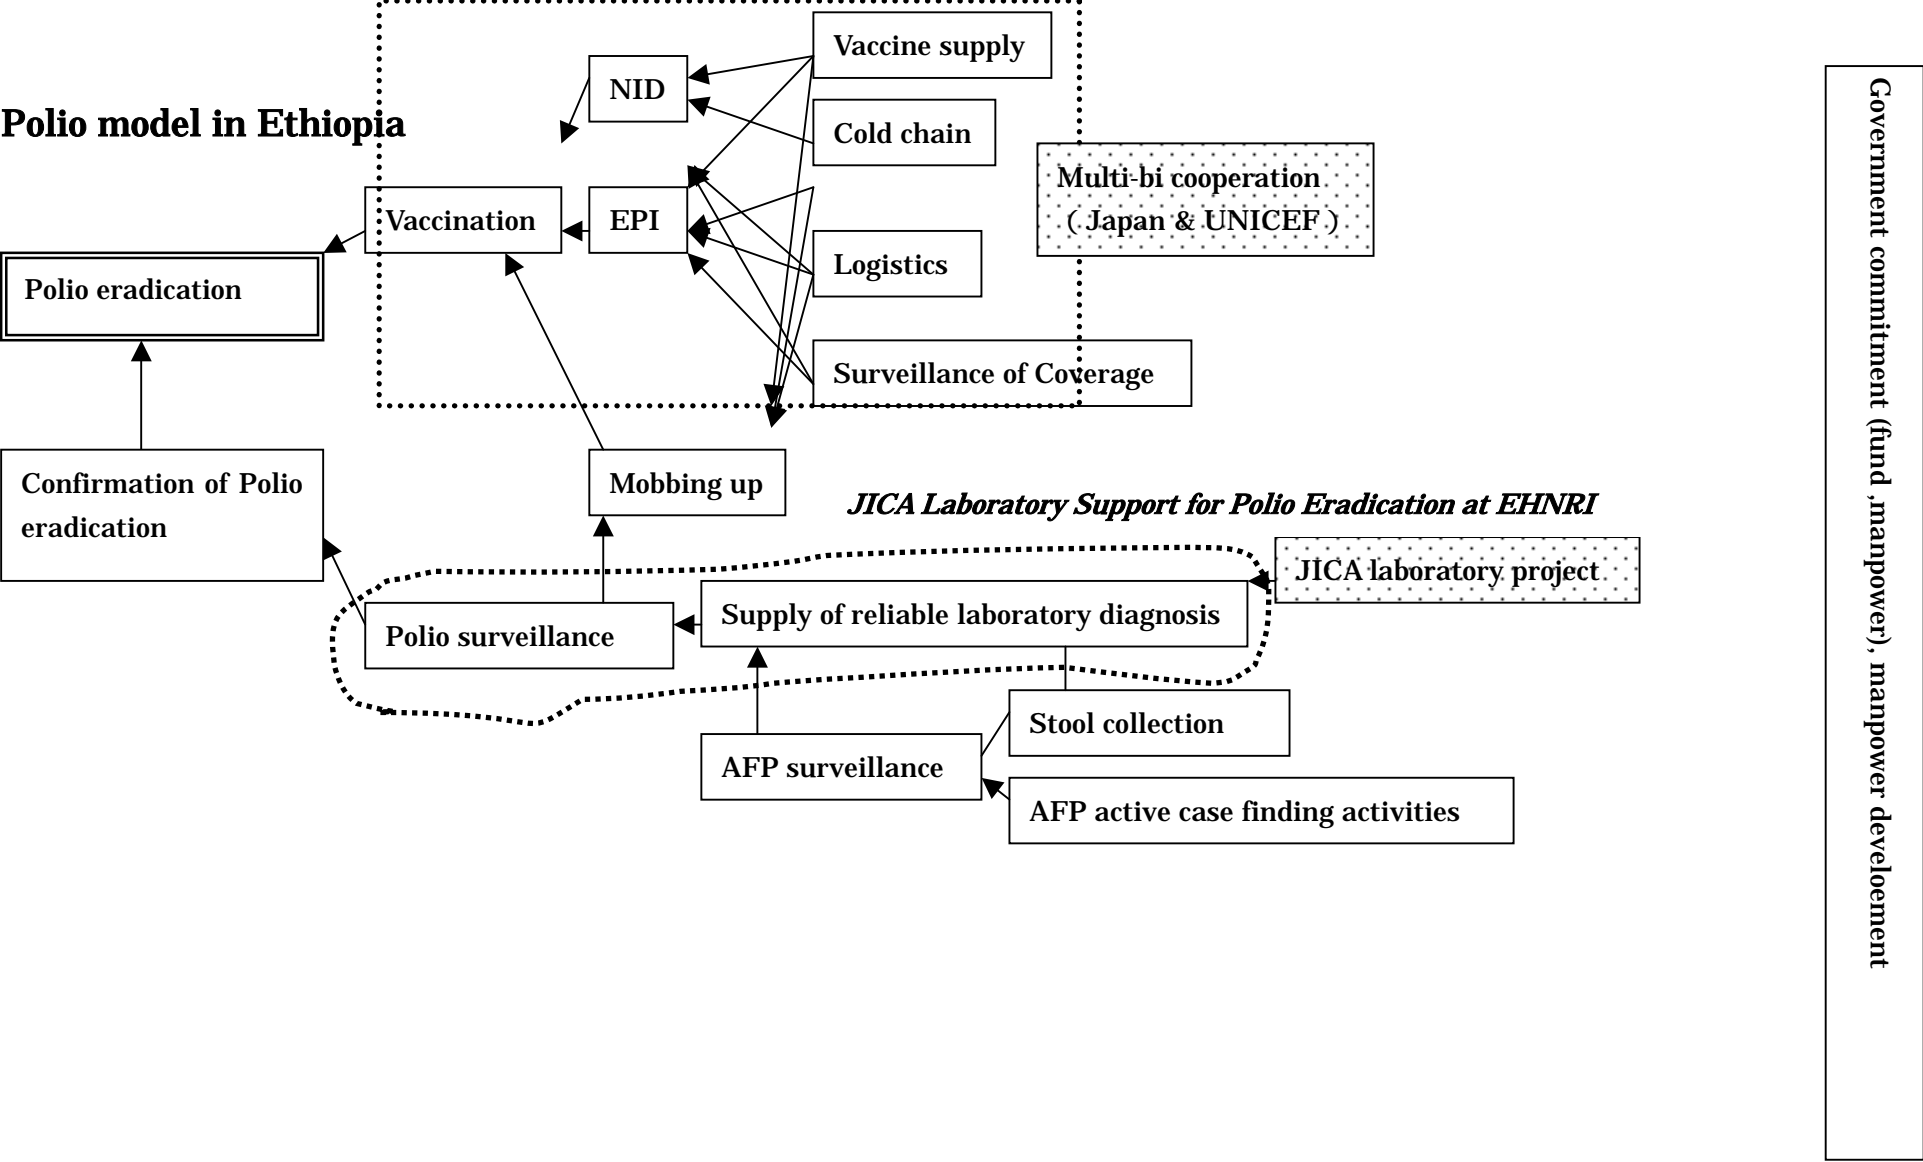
Polio model in Ethiopia

NID

Vaccine supply

Cold chain

Multi-bi cooperation ( Japan & UNICEF )

Vaccination

EPI

Logistics

Polio eradication

Surveillance of Coverage

Confirmation of Polio eradication

Mobbing up

JICA Laboratory Support for Polio Eradication at EHNRI

JICA laboratory project

Supply of reliable laboratory diagnosis

Polio surveillance

Stool collection

AFP surveillance

AFP active case finding activities

Government commitment (fund ,manpower), manpower develoement